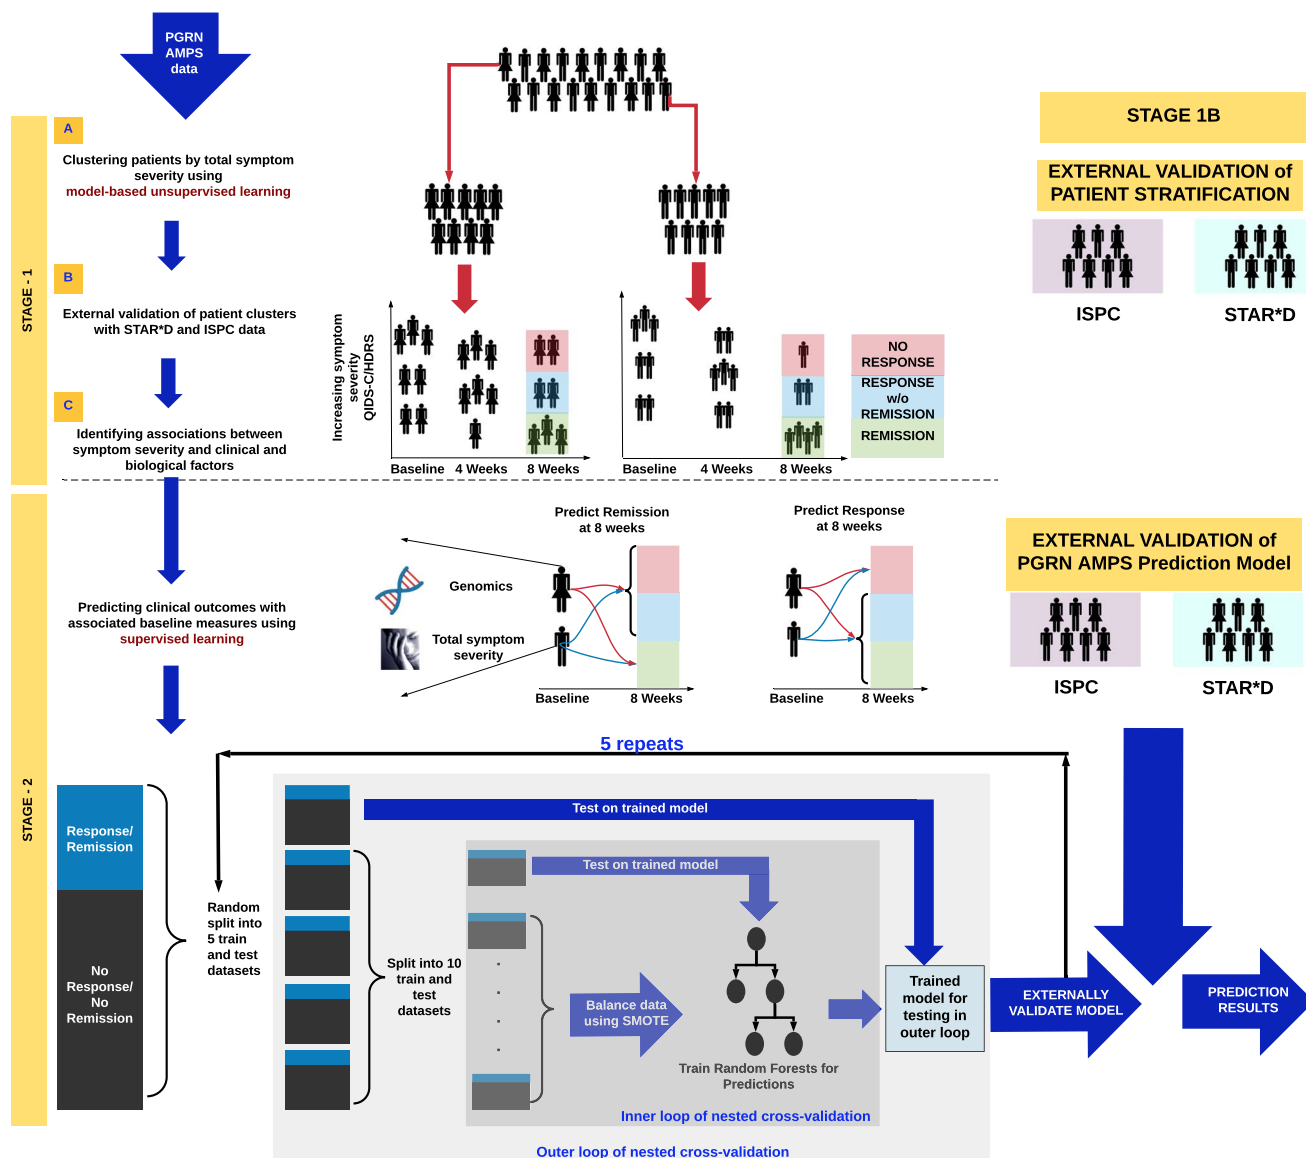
PGRN AMPS data

STAGE - 1

A

Clustering patients by total symptom severity using model-based unsupervised learning

B

External validation of patient clusters with STAR*D and ISPC data

C

Identifying associations between symptom severity and clinical and biological factors

Increasing symptom severity QIDS-C/HDRS

Baseline 4 Weeks 8 Weeks

Baseline 4 Weeks 8 Weeks

NO RESPONSE

RESPONSE w/o REMISSION

REMISSION

STAGE 1B

EXTERNAL VALIDATION of PATIENT STRATIFICATION

ISPC

STAR*D

STAGE - 2

Predicting clinical outcomes with associated baseline measures using supervised learning

Predict Remission at 8 weeks

Genomics

Total symptom severity

Baseline 8 Weeks

Predict Response at 8 weeks

Baseline 8 Weeks

EXTERNAL VALIDATION of PGRN AMPS Prediction Model

ISPC

STAR*D

5 repeats

Response/ Remission

No Response/ No Remission

Random split into 5 train and test datasets

Test on trained model

Split into 10 train and test datasets

Test on trained model

Balance data using SMOTE

Train Random Forests for Predictions

Trained model for testing in outer loop

Inner loop of nested cross-validation

Outer loop of nested cross-validation

EXTERNALLY VALIDATE MODEL

PREDICTION RESULTS